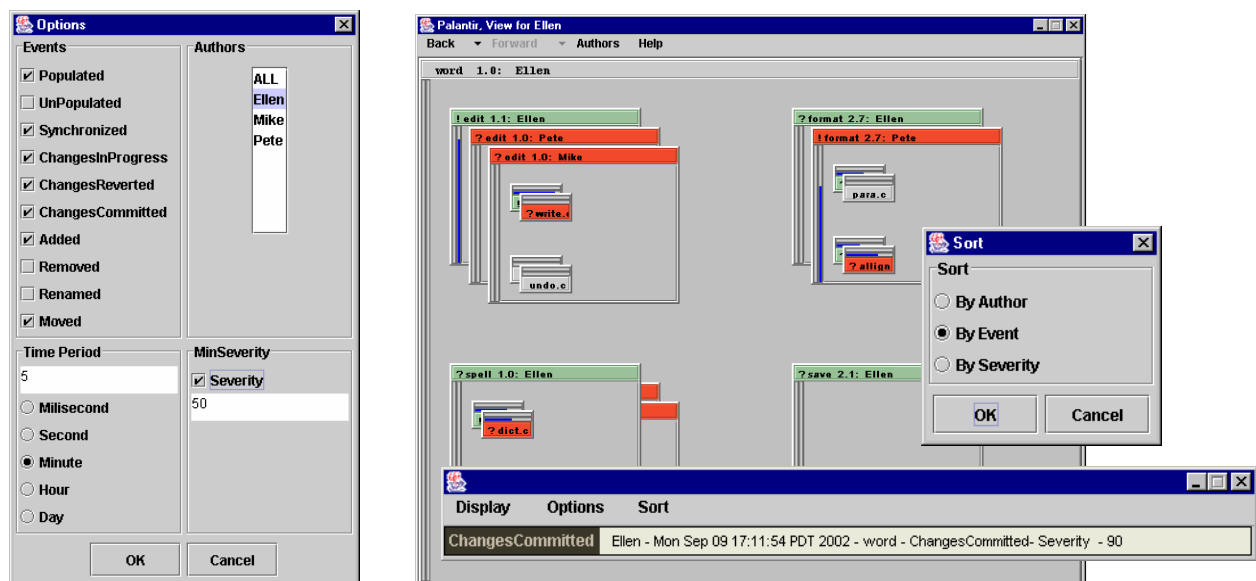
Options

Events
☑ Populated
☐ UnPopulated
☑ Synchronized
☑ ChangesInProgress
☑ ChangesReverted
☑ ChangesCommitted
☑ Added
☐ Removed
☐ Renamed
☑ Moved

Authors
ALL
Ellen
Mike
Pete

Time Period
5
○ Milisecond
○ Second
● Minute
○ Hour
○ Day

MinSeverity
☑ Severity
50

OK
Cancel

Palantir, View for Ellen
Back Forward Authors Help
word 1.0: Ellen
! edit 1.1: Ellen
? edit 1.0: Pete
? edit 1.0: Mike
? write.c
undo.c
? format 2.7: Ellen
! format 2.7: Pete
para.c
? allign
? spell 1.0: Ellen
? dict.c
? save 2.1: Ellen

Sort
Sort
○ By Author
● By Event
○ By Severity
OK
Cancel

Display Options Sort
ChangesCommitted Ellen - Mon Sep 09 17:11:54 PDT 2002 - word - ChangesCommitted- Severity - 90